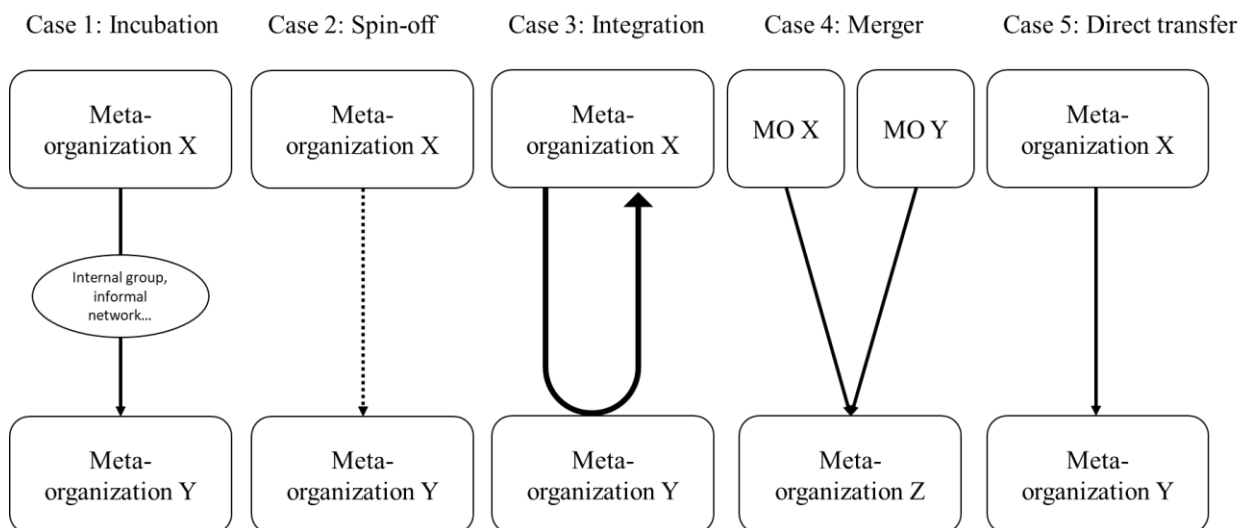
Case 1: Incubation

Meta-organization X

Internal group, informal network...

Meta-organization Y

Case 2: Spin-off

Meta-organization X

Meta-organization Y

Case 3: Integration

Meta-organization X

Meta-organization Y

Case 4: Merger

MO X

MO Y

Meta-organization Z

Case 5: Direct transfer

Meta-organization X

Meta-organization Y